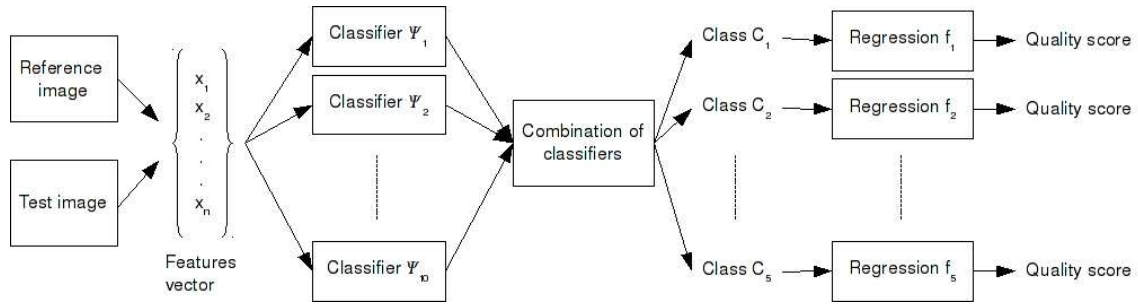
Reference image

Test image

$x_1$
$x_2$
.
.
.
$x_n$

Features vector

Classifier $\Psi_1$

Classifier $\Psi_2$

Classifier $\Psi_{10}$

Combination of classifiers

Class $C_1$

Class $C_2$

Class $C_5$

Regression $f_1$

Regression $f_2$

Regression $f_5$

Quality score

Quality score

Quality score